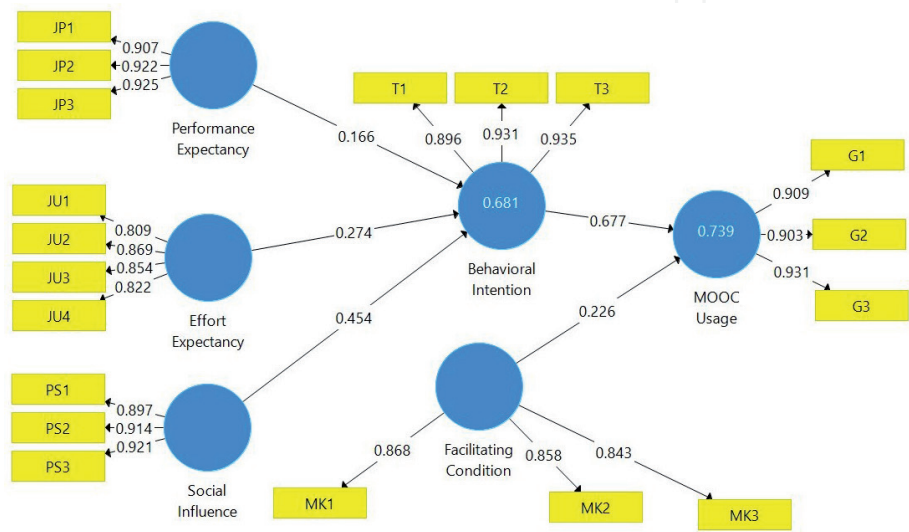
JP1
0.907
JP2
0.922
JP3
0.925
Performance Expectancy
0.166
T1
T2
T3
0.896
0.931
0.935
G1
0.909
0.681
0.677
0.739
0.903
G2
JU1
0.809
JU2
0.869
JU3
0.854
JU4
0.822
0.274
Behavioral Intention
0.931
MOOC Usage
G3
Effort Expectancy
0.454
0.226
PS1
0.897
PS2
0.914
PS3
0.921
Social Influence
0.868
Facilitating Condition
0.858
0.843
MK1
MK2
MK3